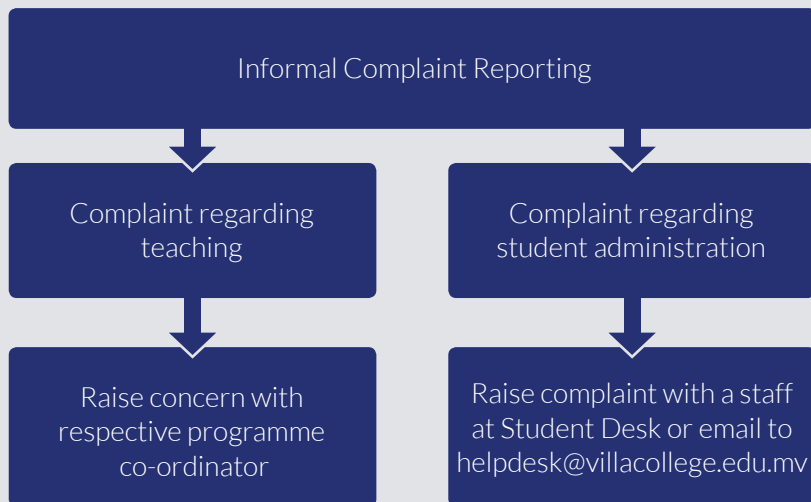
Informal Complaint Reporting

Complaint regarding teaching

Raise concern with respective programme co-ordinator

Complaint regarding student administration

Raise complaint with a staff at Student Desk or email to helpdesk@villacollege.edu.mv